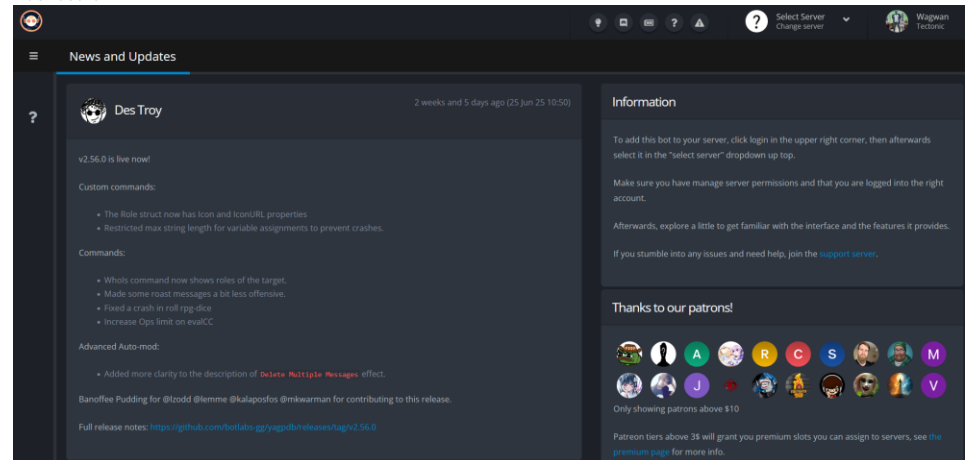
? Select Server
Change server

Wagwan
Tectonic

≡ News and Updates

?

Des Troy

2 weeks and 5 days ago (25 Jun 25 10:50)

v2.56.0 is live now!

Custom commands:

- The Role struct now has Icon and IconURL properties
- Restricted max string length for variable assignments to prevent crashes.

Commands:

- WhoIs command now shows roles of the target.
- Made some roast messages a bit less offensive.
- Fixed a crash in roll rpg-dice
- Increase Ops limit on evalCC

Advanced Auto-mod:

- Added more clarity to the description of Delete Multiple Messages effect.

Banoffee Pudding for @lzodd @lemme @kalaposfos @mkwarman for contributing to this release.

Full release notes: https://github.com/botlabs-gg/yagpdb/releases/tag/v2.56.0

Information

To add this bot to your server, click login in the upper right corner, then afterwards select it in the "select server" dropdown up top.

Make sure you have manage server permissions and that you are logged into the right account.

Afterwards, explore a little to get familiar with the interface and the features it provides.

If you stumble into any issues and need help, join the support server.

Thanks to our patrons!

A R C S M J V

Only showing patrons above $10

Patreon tiers above 3$ will grant you premium slots you can assign to servers, see the premium page for more info.